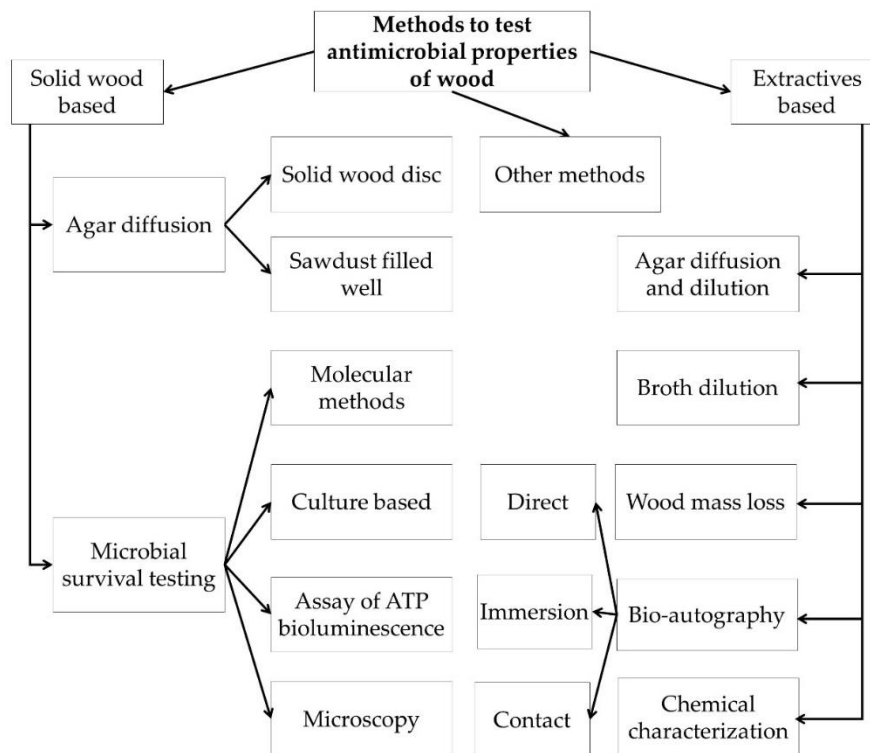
Methods to test antimicrobial properties of wood

Solid wood based

Extractives based

Other methods

Agar diffusion

Solid wood disc

Sawdust filled well

Agar diffusion and dilution

Broth dilution

Molecular methods

Culture based

Direct

Wood mass loss

Microbial survival testing

Assay of ATP bioluminescence

Immersion

Bio-autography

Microscopy

Contact

Chemical characterization